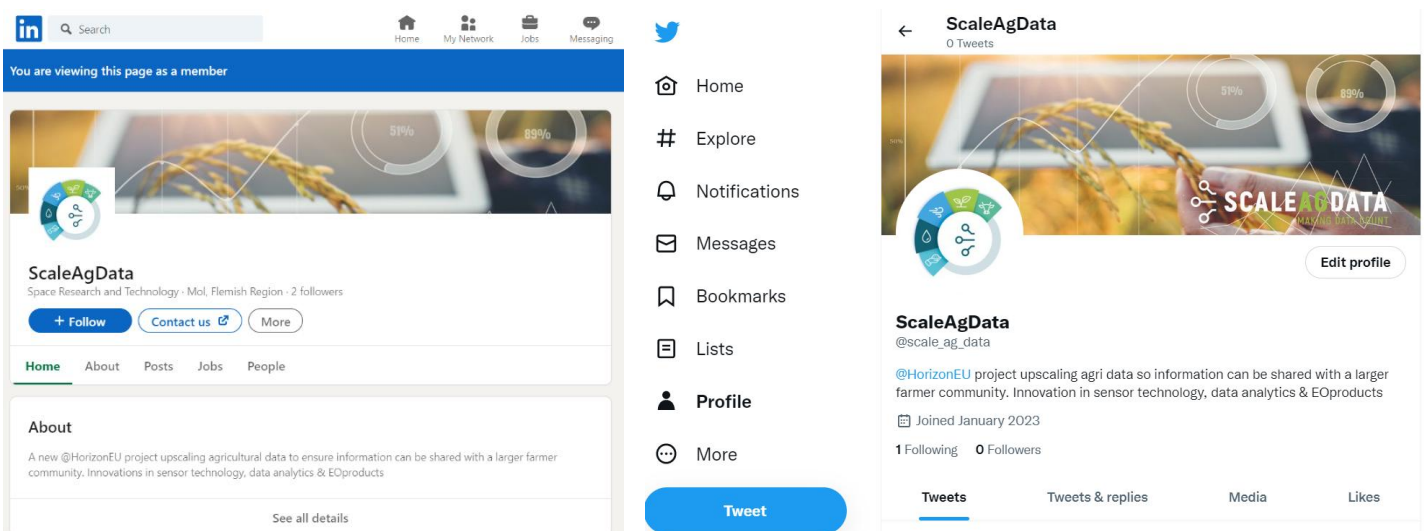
in Search

Home My Network Jobs Messaging

You are viewing this page as a member

51% 89%

ScaleAgData

Space Research and Technology · Mol, Flemish Region · 2 followers

+ Follow Contact us More

Home About Posts Jobs People

About

A new @HorizonEU project upscaling agricultural data to ensure information can be shared with a larger farmer community. Innovations in sensor technology, data analytics & EOproducts

See all details

Home

Explore

Notifications

Messages

Bookmarks

Lists

Profile

More

Tweet

ScaleAgData

0 Tweets

51% 89%

SCALEAGDATA

MAKING DATA COUNT

Edit profile

ScaleAgData

@scale_ag_data

@HorizonEU project upscaling agri data so information can be shared with a larger farmer community. Innovation in sensor technology, data analytics & EOproducts

Joined January 2023

1 Following 0 Followers

Tweets Tweets & replies Media Likes